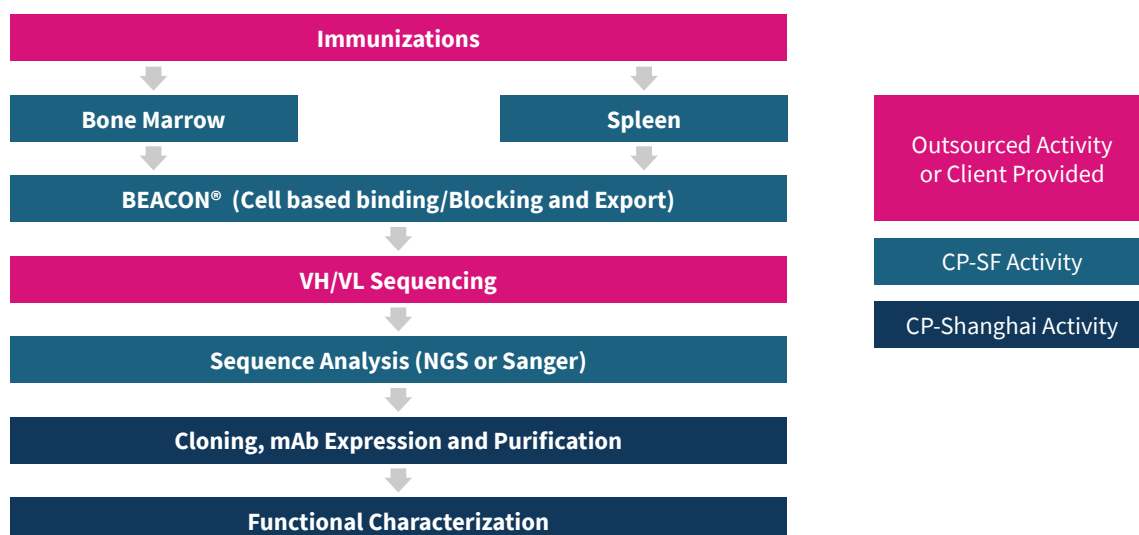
Immunizations

Bone Marrow

Spleen

BEACON® (Cell based binding/Blocking and Export)

VH/VL Sequencing

Sequence Analysis (NGS or Sanger)

Cloning, mAb Expression and Purification

Functional Characterization

Outsourced Activity or Client Provided

CP-SF Activity

CP-Shanghai Activity